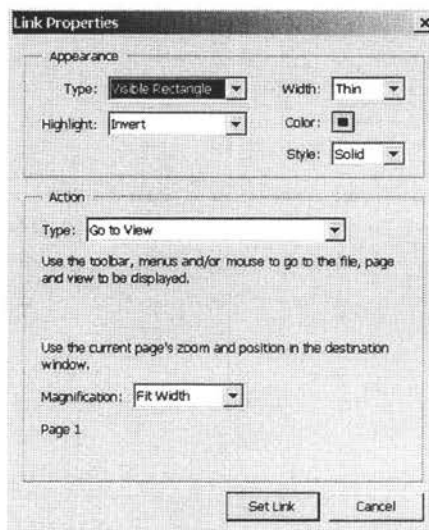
Link Properties

Appearance

Type: Visible Rectangle

Width: Thin

Highlight: Invert

Color:

Style: Solid

Action

Type: Go to View

Use the toolbar, menus and/or mouse to go to the file, page and view to be displayed.

Use the current page's zoom and position in the destination window.

Magnification: Fit Width

Page 1

Set Link

Cancel